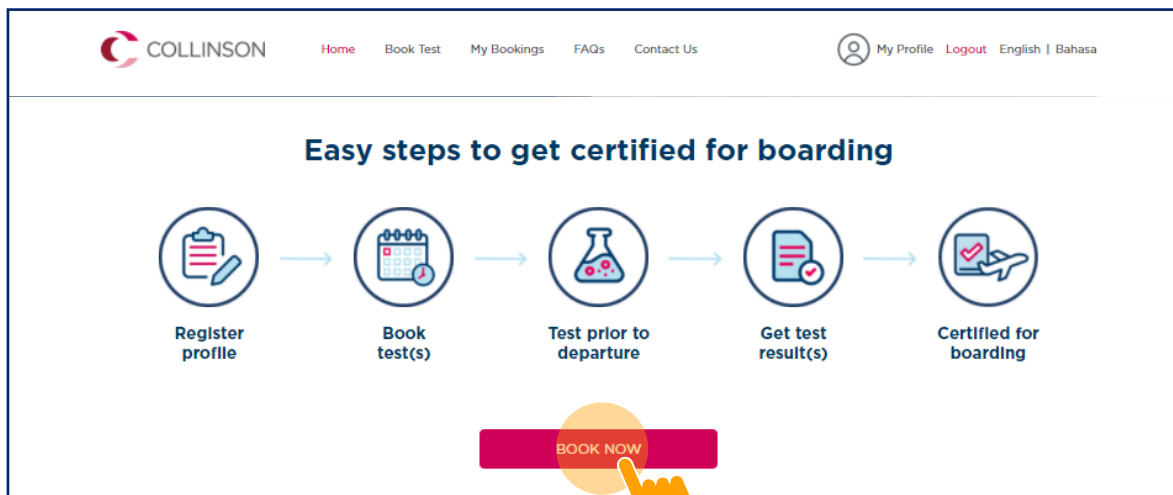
COLLINSON

Home Book Test My Bookings FAQs Contact Us

My Profile Logout English | Bahasa

Easy steps to get certified for boarding

Register profile

Book test(s)

Test prior to departure

Get test result(s)

Certified for boarding

BOOK NOW